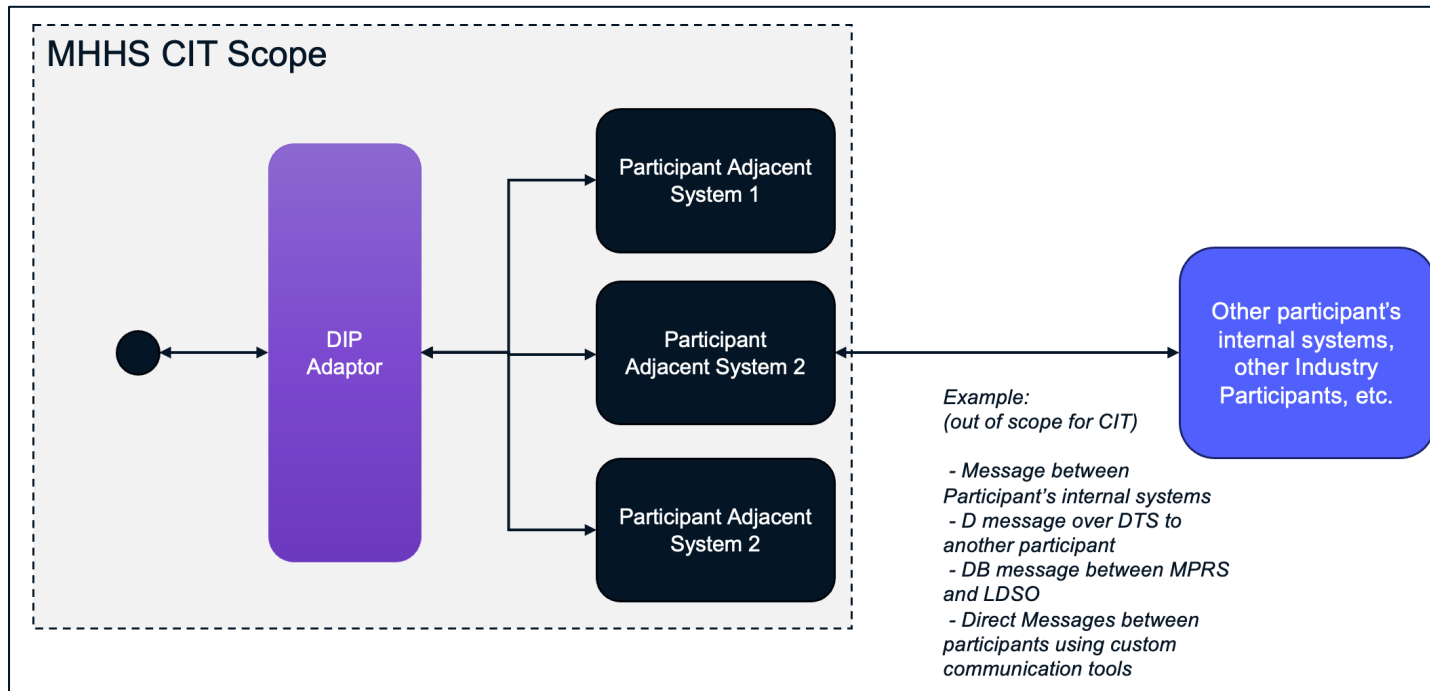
MHHS CIT Scope

DIP Adaptor

Participant Adjacent System 1

Participant Adjacent System 2

Participant Adjacent System 2

Other participant's internal systems, other Industry Participants, etc.

Example:
(out of scope for CIT)

- Message between Participant's internal systems
- D message over DTS to another participant
- DB message between MPRS and LDSO
- Direct Messages between participants using custom communication tools